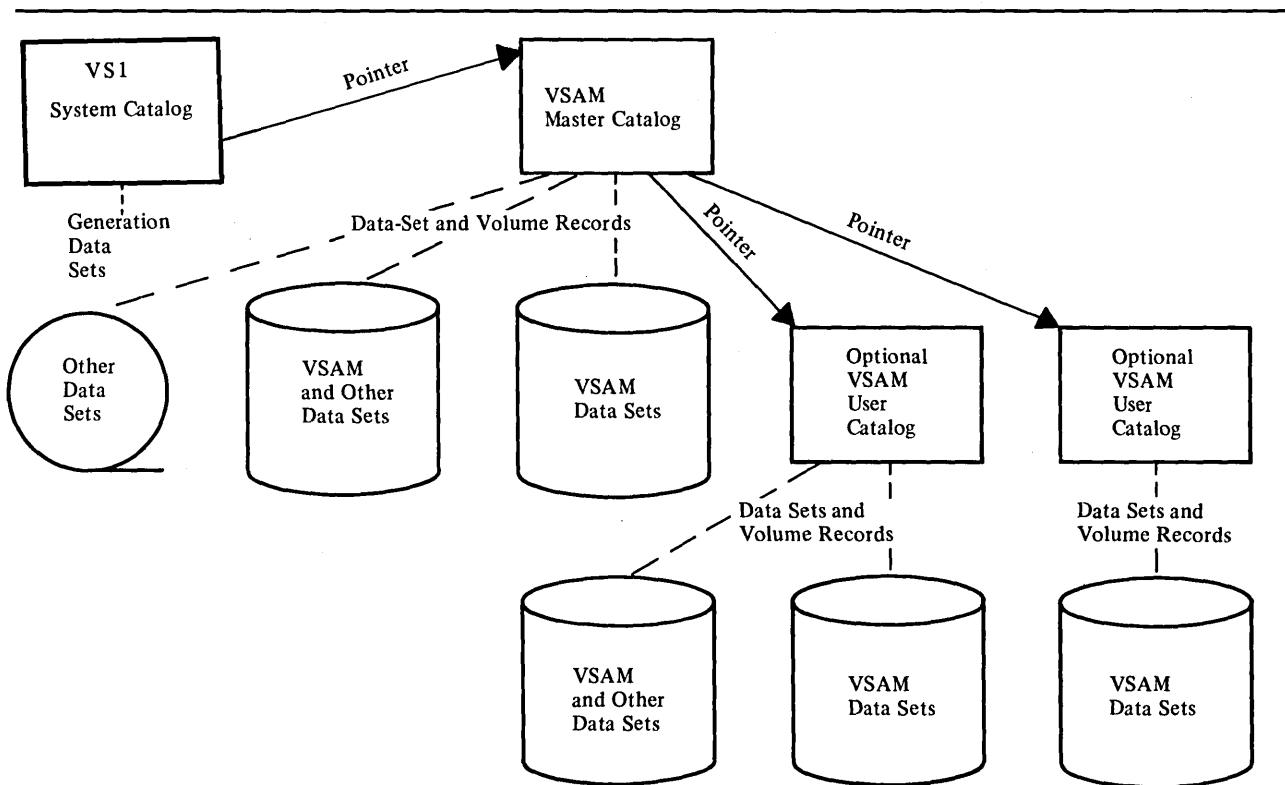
VS1
System Catalog

Pointer

VSAM
Master Catalog

Generation
Data
Sets

Data-Set and Volume Records

Pointer

Pointer

Other
Data
Sets

VSAM
and Other
Data Sets

VSAM
Data Sets

Optional
VSAM
User
Catalog

Optional
VSAM
User
Catalog

Data Sets and
Volume Records

Data Sets and
Volume Records

VSAM
and Other
Data Sets

VSAM
Data Sets

VSAM
Data Sets